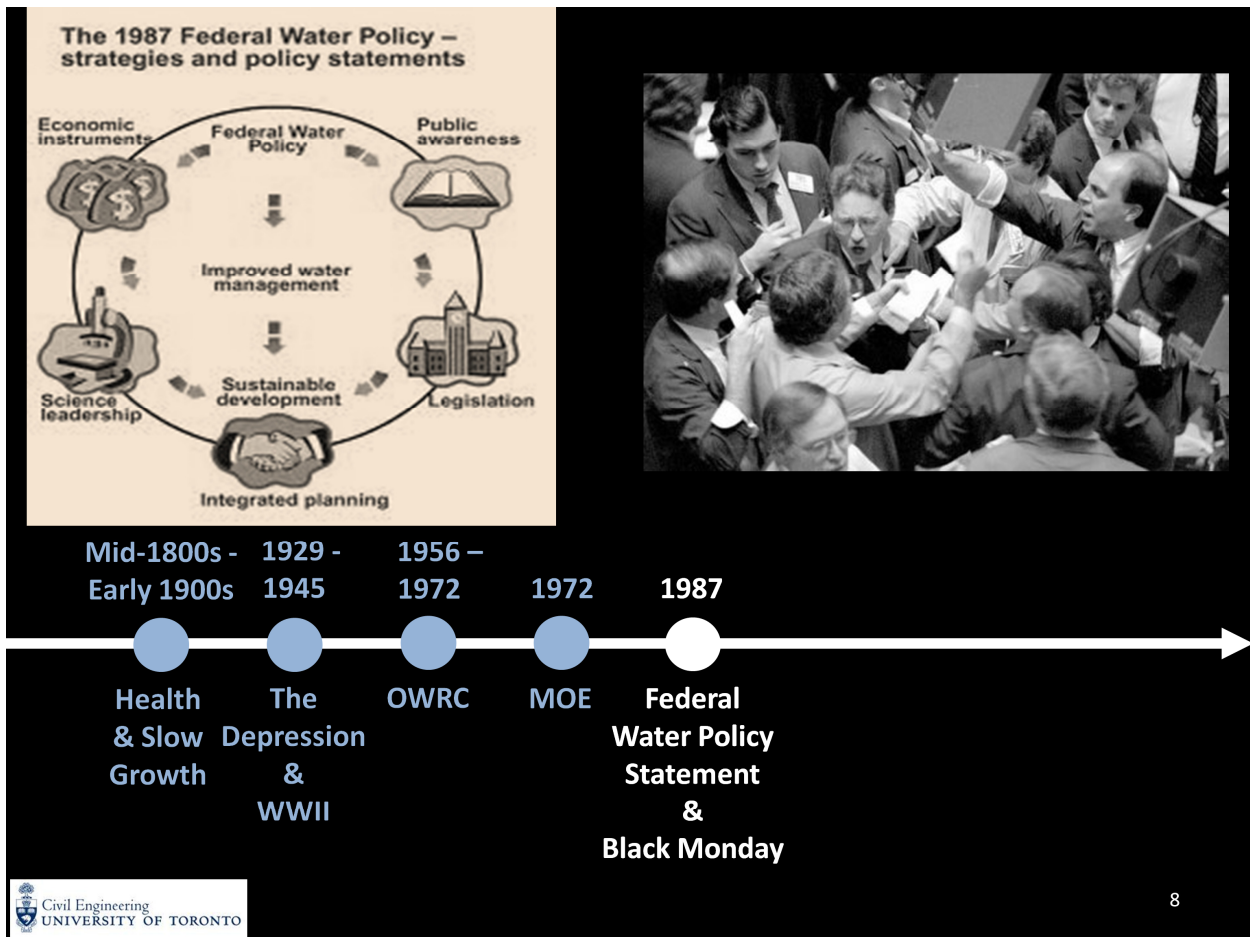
The 1987 Federal Water Policy – strategies and policy statements

Economic instruments

Federal Water Policy

Public awareness

Improved water management

Sustainable development

Science leadership

Legislation

Integrated planning

Mid-1800s - Early 1900s

1929 - 1945

1956 – 1972

1972

1987

Health & Slow Growth

The Depression & WWII

OWRC

MOE

Federal Water Policy Statement & Black Monday

Civil Engineering
UNIVERSITY OF TORONTO

8